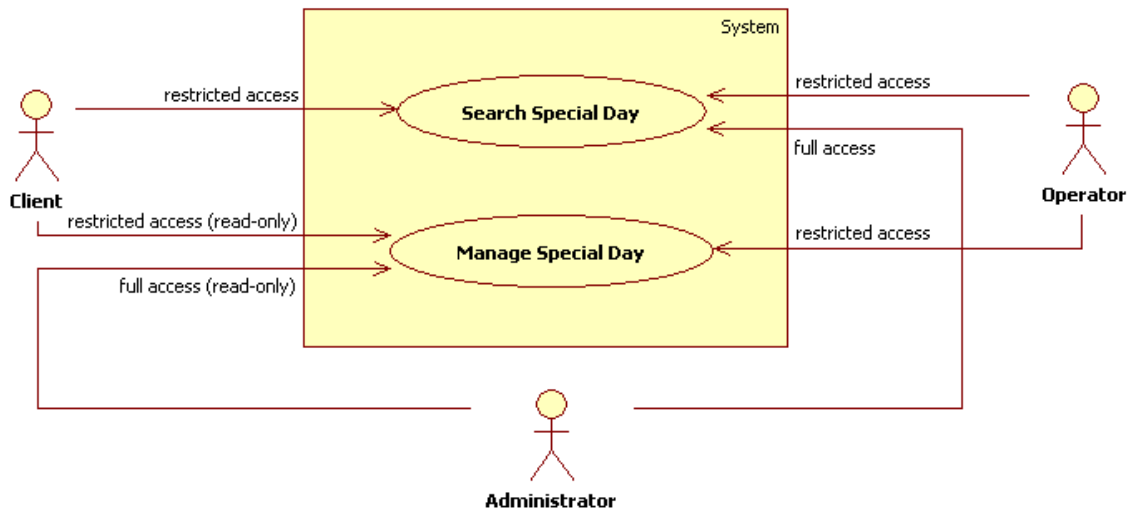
System

restricted access

Search Special Day

restricted access

full access

Client

Operator

restricted access (read-only)

Manage Special Day

restricted access

full access (read-only)

Administrator